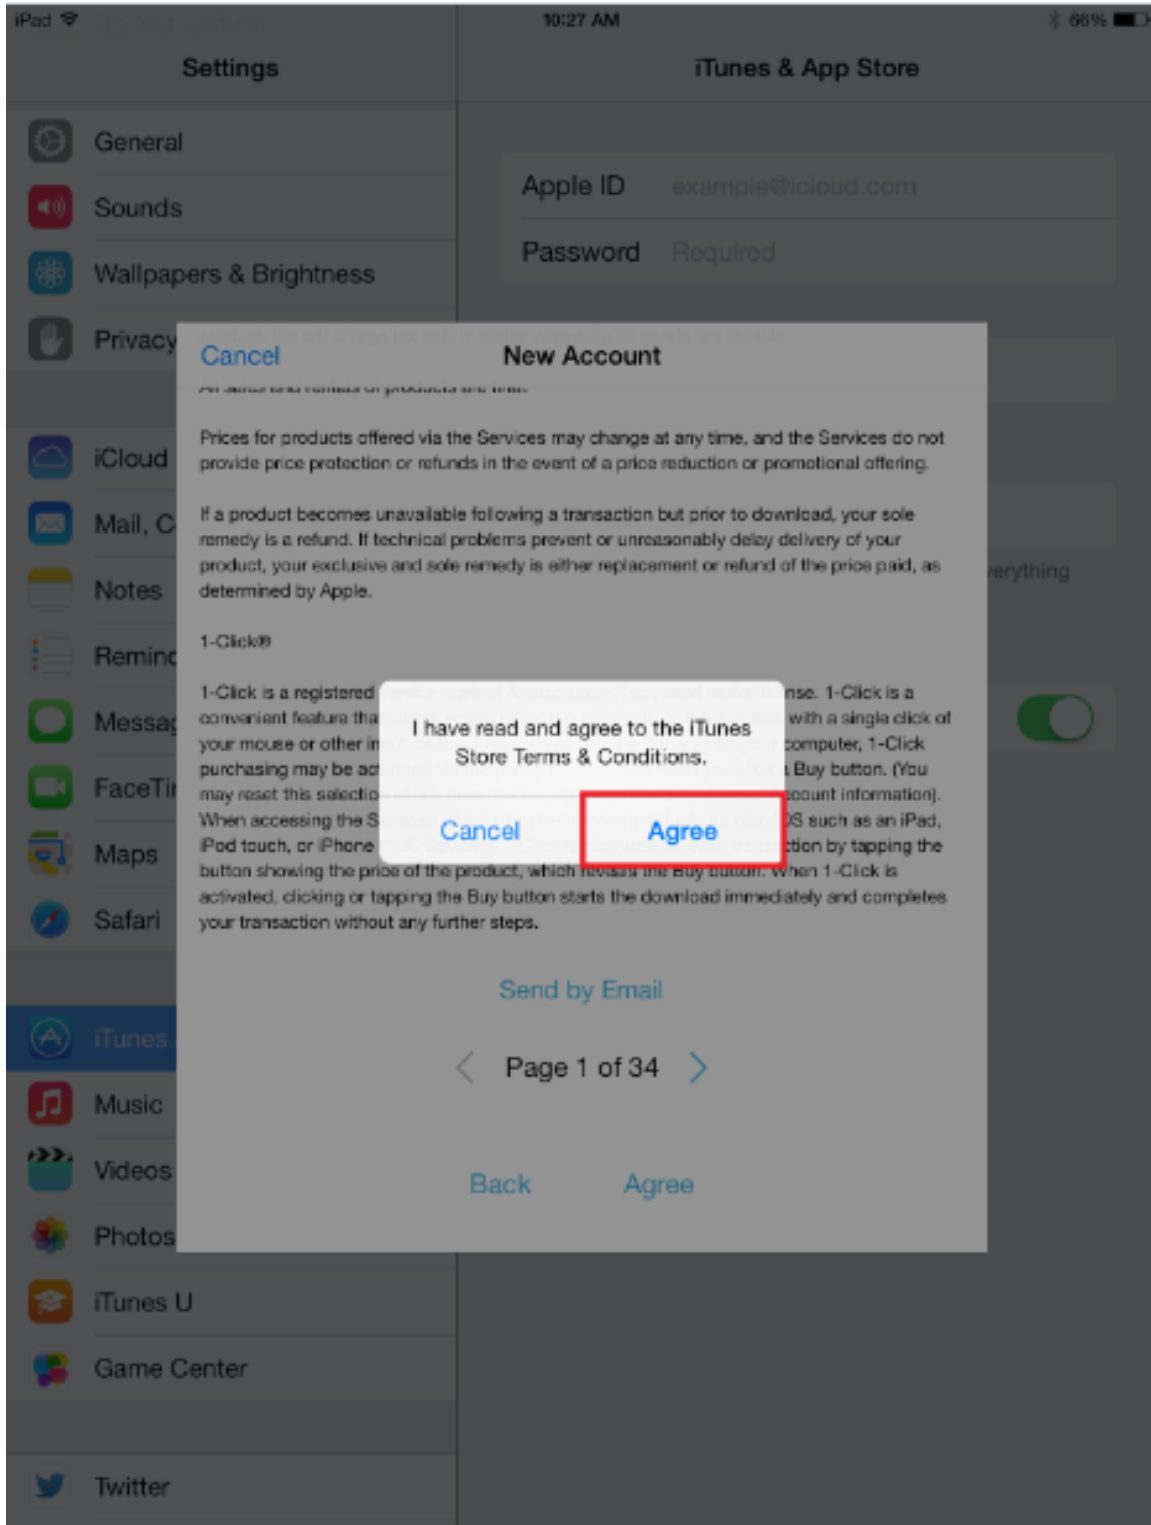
iPad 10:27 AM 66%

Settings

General
Sounds
Wallpapers & Brightness
Privacy
iCloud
Mail, C
Notes
Remind
Messag
FaceTi
Maps
Safari
iTunes
Music
Videos
Photos
iTunes U
Game Center
Twitter

iTunes & App Store

Apple ID example@icloud.com
Password Required

erything

Cancel New Account

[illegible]

Prices for products offered via the Services may change at any time, and the Services do not provide price protection or refunds in the event of a price reduction or promotional offering.

If a product becomes unavailable following a transaction but prior to download, your sole remedy is a refund. If technical problems prevent or unreasonably delay delivery of your product, your exclusive and sole remedy is either replacement or refund of the price paid, as determined by Apple.

1-Click®

1-Click is a registered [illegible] nse. 1-Click is a convenient feature tha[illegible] with a single click of your mouse or other in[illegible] computer, 1-Click purchasing may be ac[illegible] Buy button. (You may reset this selectio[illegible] count information). When accessing the S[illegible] S such as an iPad, iPod touch, or iPhone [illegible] tion by tapping the button showing the price of the product, which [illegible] When 1-Click is activated, clicking or tapping the Buy button starts the download immediately and completes your transaction without any further steps.

I have read and agree to the iTunes Store Terms & Conditions.

Cancel Agree

Send by Email

Page 1 of 34

Back Agree